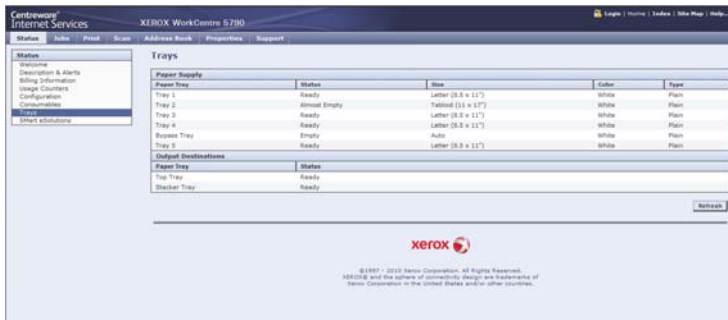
Centreware® Internet Services

XEROX WorkCentre 5790

Login | Home | Index | Site Map | Help

Status | Jobs | Print | Scan | Address Book | Properties | Support

Status
Welcome
Description & Alerts
Billing Information
Usage Counters
Configuration
Consumables
Trays
SMart eSolutions

Trays

Paper Supply

| Paper Tray | Status | Size | Color | Type |
|---|---|---|---|---|
| Tray 1 | Ready | Letter (8.5 x 11") | White | Plain |
| Tray 2 | Almost Empty | Tabloid (11 x 17") | White | Plain |
| Tray 3 | Ready | Letter (8.5 x 11") | White | Plain |
| Tray 4 | Ready | Letter (8.5 x 11") | White | Plain |
| Bypass Tray | Empty | Auto | White | Plain |
| Tray 5 | Ready | Letter (8.5 x 11") | White | Plain |

Output Destinations

| Paper Tray | Status |
|---|---|
| Top Tray | Ready |
| Stacker Tray | Ready |

Refresh

xerox

©1997 - 2010 Xerox Corporation. All Rights Reserved. XEROX® and the sphere of connectivity design are trademarks of Xerox Corporation in the United States and/or other countries.